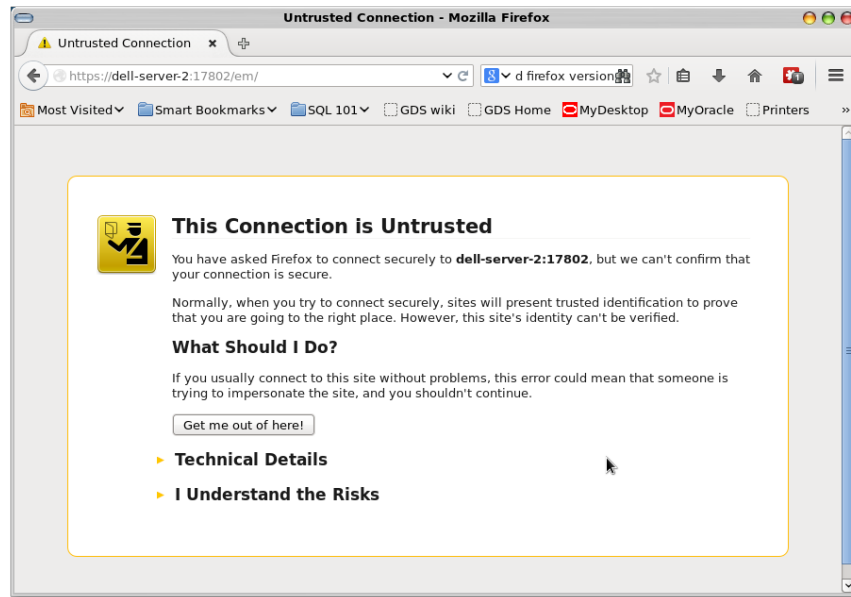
Untrusted Connection - Mozilla Firefox

Untrusted Connection ×

https://dell-server-2:17802/em/

d firefox version

Most Visited Smart Bookmarks SQL 101 GDS wiki GDS Home MyDesktop MyOracle Printers »

This Connection is Untrusted

You have asked Firefox to connect securely to **dell-server-2:17802**, but we can't confirm that your connection is secure.

Normally, when you try to connect securely, sites will present trusted identification to prove that you are going to the right place. However, this site's identity can't be verified.

What Should I Do?

If you usually connect to this site without problems, this error could mean that someone is trying to impersonate the site, and you shouldn't continue.

Get me out of here!

Technical Details

I Understand the Risks